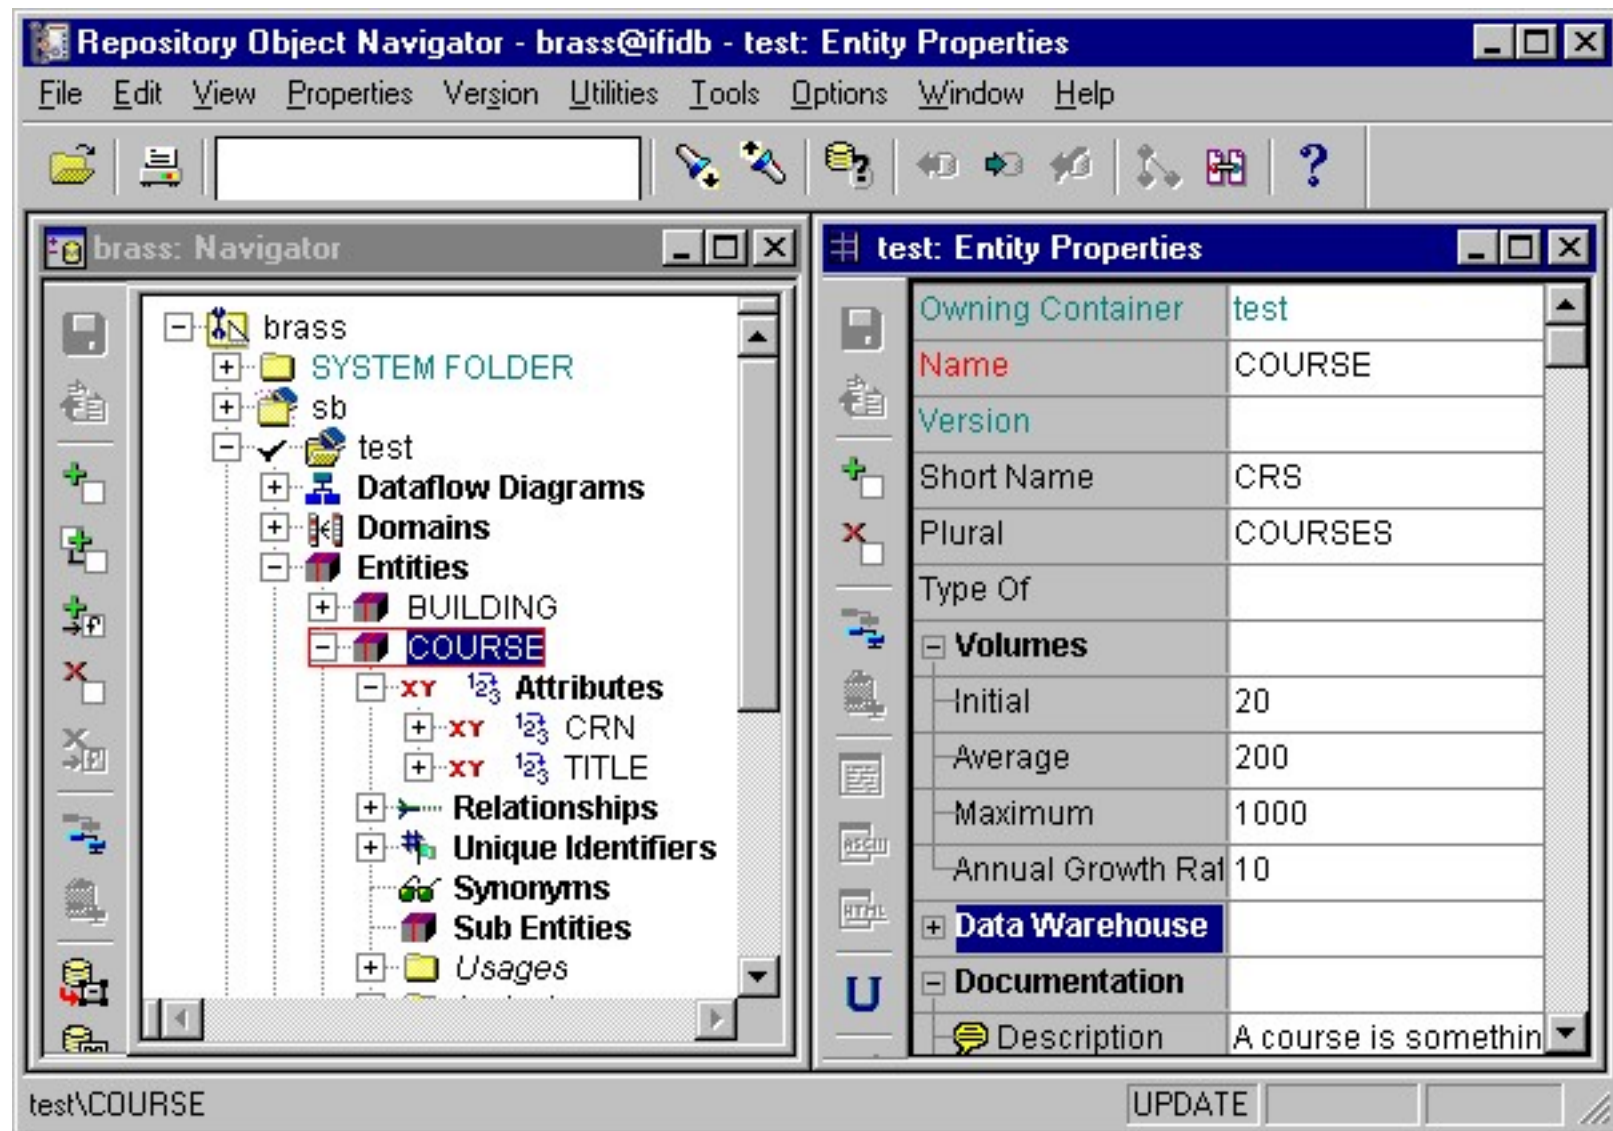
Repository Object Navigator - brass@ifidb - test: Entity Properties

File Edit View Properties Version Utilities Tools Options Window Help

brass: Navigator

brass
SYSTEM FOLDER
sb
test
Dataflow Diagrams
Domains
Entities
BUILDING
COURSE
XY Attributes
XY CRN
XY TITLE
Relationships
Unique Identifiers
Synonyms
Sub Entities
Usages

test: Entity Properties

| | |
|---|---|
| Owning Container | test |
| Name | COURSE |
| Version | |
| Short Name | CRS |
| Plural | COURSES |
| Type Of | |
| Volumes | |
| Initial | 20 |
| Average | 200 |
| Maximum | 1000 |
| Annual Growth Rat | 10 |
| Data Warehouse | |
| Documentation | |
| Description | A course is somethin |

test\COURSE
UPDATE